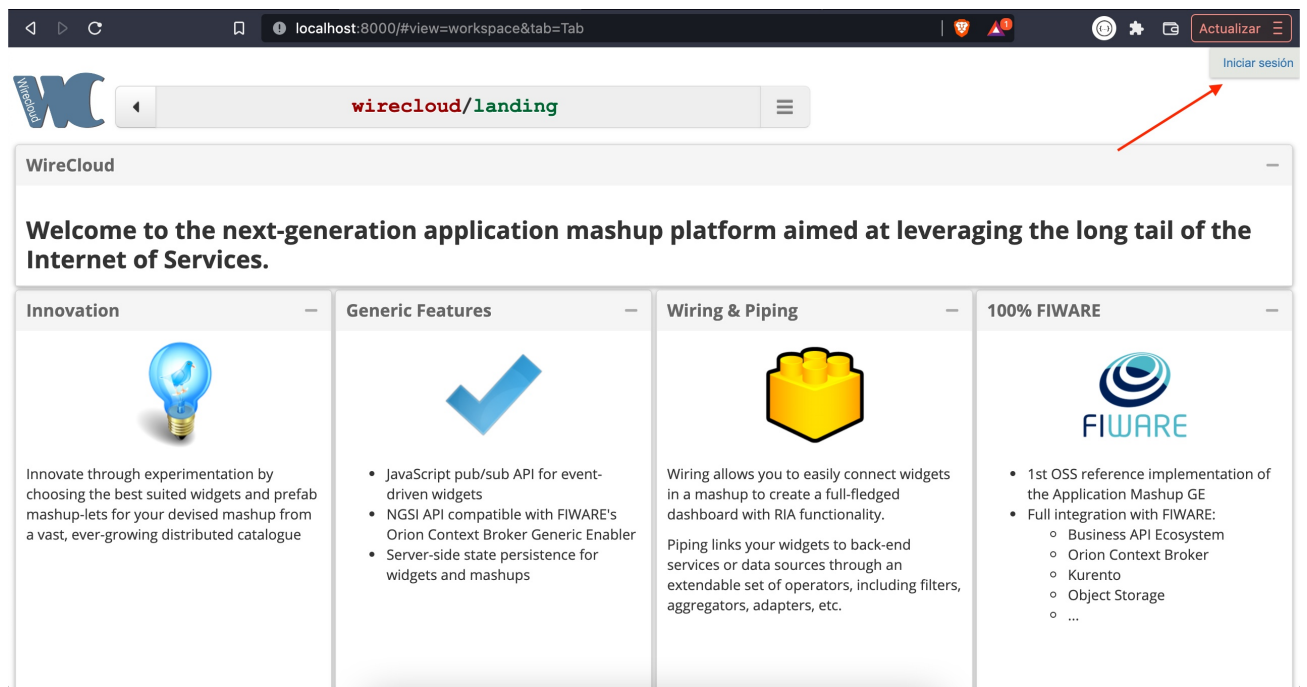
localhost:8000/#view=workspace&tab=Tab

Actualizar

Iniciar sesión

WireCloud

wirecloud/landing

WireCloud

Welcome to the next-generation application mashup platform aimed at leveraging the long tail of the Internet of Services.

Innovation

Innovate through experimentation by choosing the best suited widgets and prefab mashup-lets for your devised mashup from a vast, ever-growing distributed catalogue

Generic Features

- JavaScript pub/sub API for event-driven widgets
- NGSI API compatible with FIWARE's Orion Context Broker Generic Enabler
- Server-side state persistence for widgets and mashups

Wiring & Piping

Wiring allows you to easily connect widgets in a mashup to create a full-fledged dashboard with RIA functionality.

Piping links your widgets to back-end services or data sources through an extendable set of operators, including filters, aggregators, adapters, etc.

100% FIWARE

FIWARE

- 1st OSS reference implementation of the Application Mashup GE
- Full integration with FIWARE:
  - Business API Ecosystem
  - Orion Context Broker
  - Kurento
  - Object Storage
  - ...